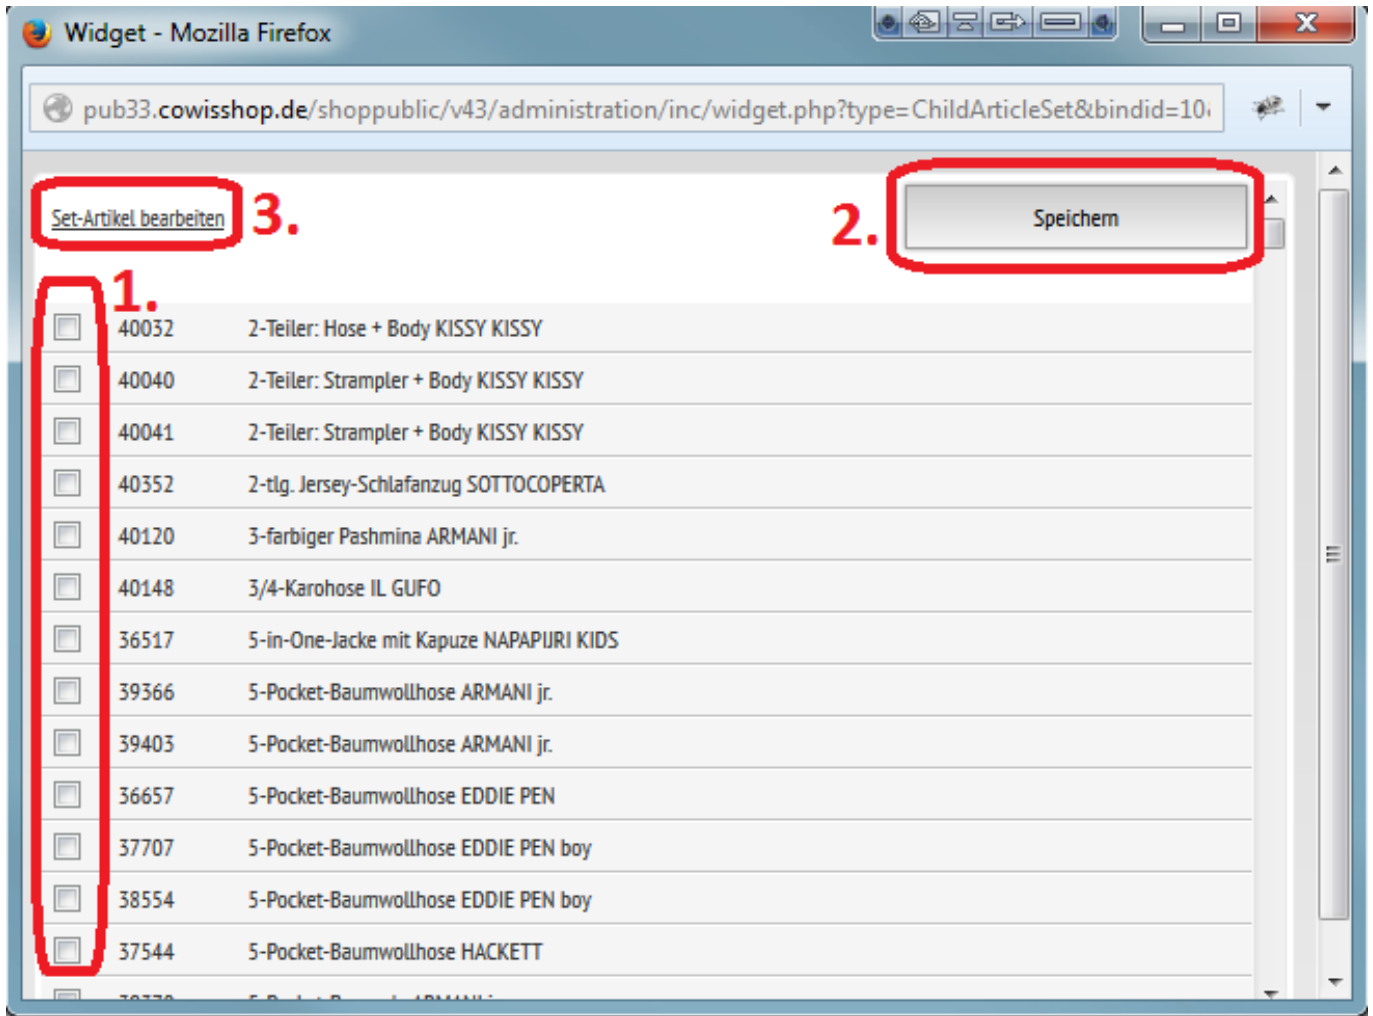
Widget - Mozilla Firefox

pub33.cowisshop.de/shoppublic/v43/administration/inc/widget.php?type=ChildArticleSet&bindid=10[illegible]

Set-Artikel bearbeiten 3.

2. Speichern

1.

| | | |
|---|---|---|
| ☐ | 40032 | 2-Teiler: Hose + Body KISSY KISSY |
| ☐ | 40040 | 2-Teiler: Strampler + Body KISSY KISSY |
| ☐ | 40041 | 2-Teiler: Strampler + Body KISSY KISSY |
| ☐ | 40352 | 2-tlg. Jersey-Schlafanzug SOTTOCOPERTA |
| ☐ | 40120 | 3-farbiger Pashmina ARMANI jr. |
| ☐ | 40148 | 3/4-Karohose IL GUFO |
| ☐ | 36517 | 5-in-One-Jacke mit Kapuze NAPAPIJRI KIDS |
| ☐ | 39366 | 5-Pocket-Baumwollhose ARMANI jr. |
| ☐ | 39403 | 5-Pocket-Baumwollhose ARMANI jr. |
| ☐ | 36657 | 5-Pocket-Baumwollhose EDDIE PEN |
| ☐ | 37707 | 5-Pocket-Baumwollhose EDDIE PEN boy |
| ☐ | 38554 | 5-Pocket-Baumwollhose EDDIE PEN boy |
| ☐ | 37544 | 5-Pocket-Baumwollhose HACKETT |
| ☐ | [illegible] | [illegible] |